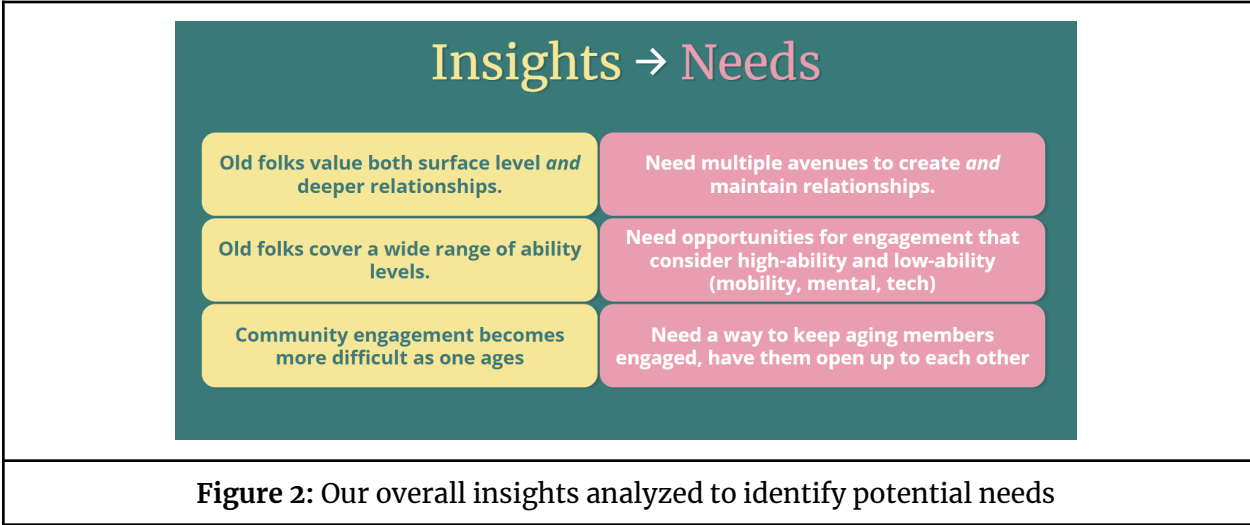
Insights → Needs

| Old folks value both surface level *and* deeper relationships. | Need multiple avenues to create *and* maintain relationships. |
|---|---|
| Old folks cover a wide range of ability levels. | Need opportunities for engagement that consider high-ability and low-ability (mobility, mental, tech) |
| Community engagement becomes more difficult as one ages | Need a way to keep aging members engaged, have them open up to each other |

**Figure 2:** Our overall insights analyzed to identify potential needs